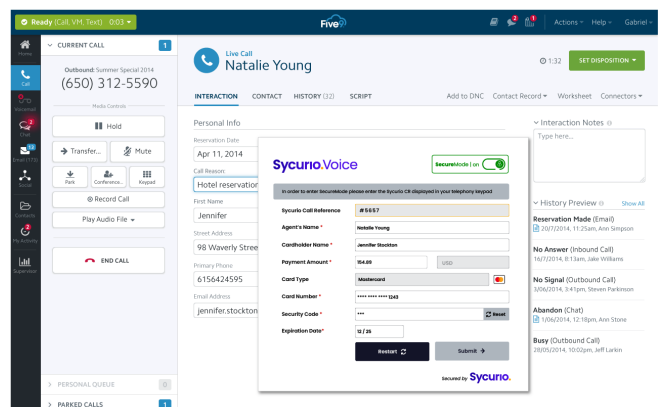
Ready (Call, VM, Text) 0:03

Five9

Actions Help Gabriel

Home
Call
Voicemail 2
Chat 2
Email (173) 14
Script
Contacts
My Activity 2
Supervisor

CURRENT CALL 1

Outbound: Summer Special 2014
(650) 312-5590

Media Controls

Hold
Transfer...
Mute
Park
Conference...
Keypad
Record Call
Play Audio File

END CALL

PERSONAL QUEUE 0
PARKED CALLS 1

Live Call
Natalie Young

1:32
SET DISPOSITION

INTERACTION CONTACT HISTORY (32) SCRIPT
Add to DNC Contact Record Worksheet Connectors

Personal Info
Reservation Date
Apr 11, 2014
Call Reason
Hotel reservation
First Name
Jennifer
Street Address
98 Waverly Stree
Primary Phone
6156424595
Email Address
jennifer.stockton

Sycurio.Voice
SecureMode | on

In order to enter SecureMode please enter the Sycurio CR displayed in your telephony keypad

Sycurio Call Reference #5657
Agent's Name * Natalie Young
Cardholder Name * Jennifer Stockton
Payment Amount * 154.00 USD
Card Type Mastercard
Card Number * **** **** **** 1243
Security Code * *** Reset
Expiration Date* 12 / 25

Restart
Submit

Secured by Sycurio.

Interaction Notes
Type here...

History Preview Show All

Reservation Made (Email)
20/7/2014, 11:25am, Ann Simpson

No Answer (Inbound Call)
16/7/2014, 8:13am, Jake Williams

No Signal (Outbound Call)
3/06/2014, 3:41pm, Steven Parkinson

Abandon (Chat)
1/06/2014, 12:18pm, Ann Stone

Busy (Outbound Call)
28/05/2014, 10:02pm, Jeff Larkin